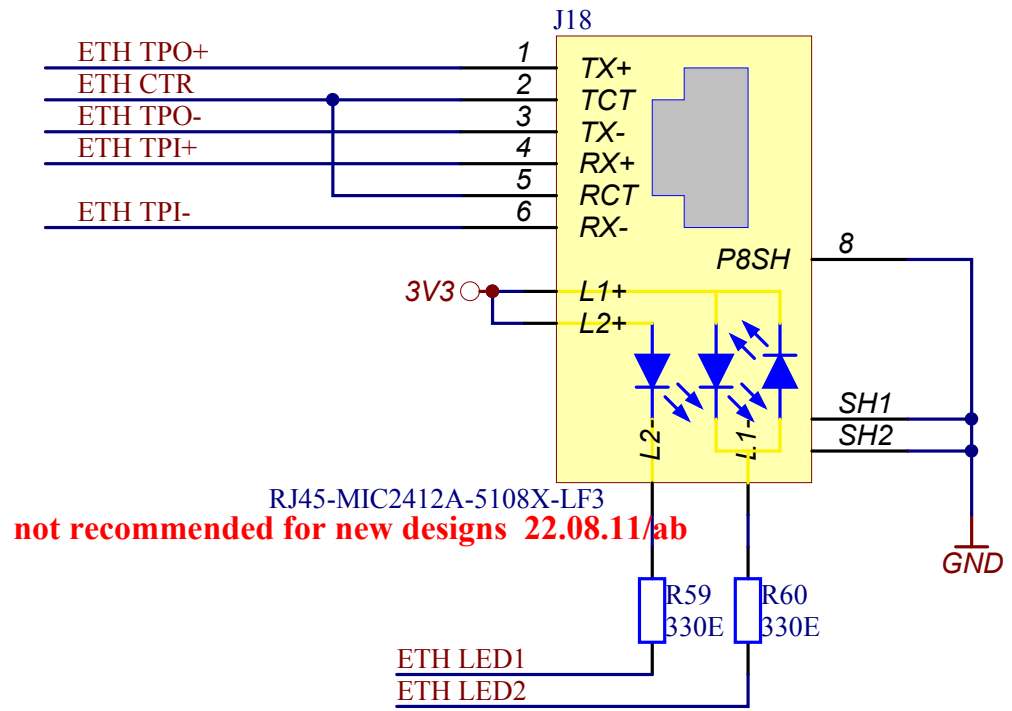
J18

ETH TPO+
ETH CTR
ETH TPO-
ETH TPI+
ETH TPI-

1
2
3
4
5
6

TX+
TCT
TX-
RX+
RCT
RX-

P8SH
8

3V3
L1+
L2+

L2-
L1-

SH1
SH2

GND

RJ45-MIC2412A-5108X-LF3
not recommended for new designs 22.08.11/ab

R59
330E
R60
330E

ETH LED1
ETH LED2